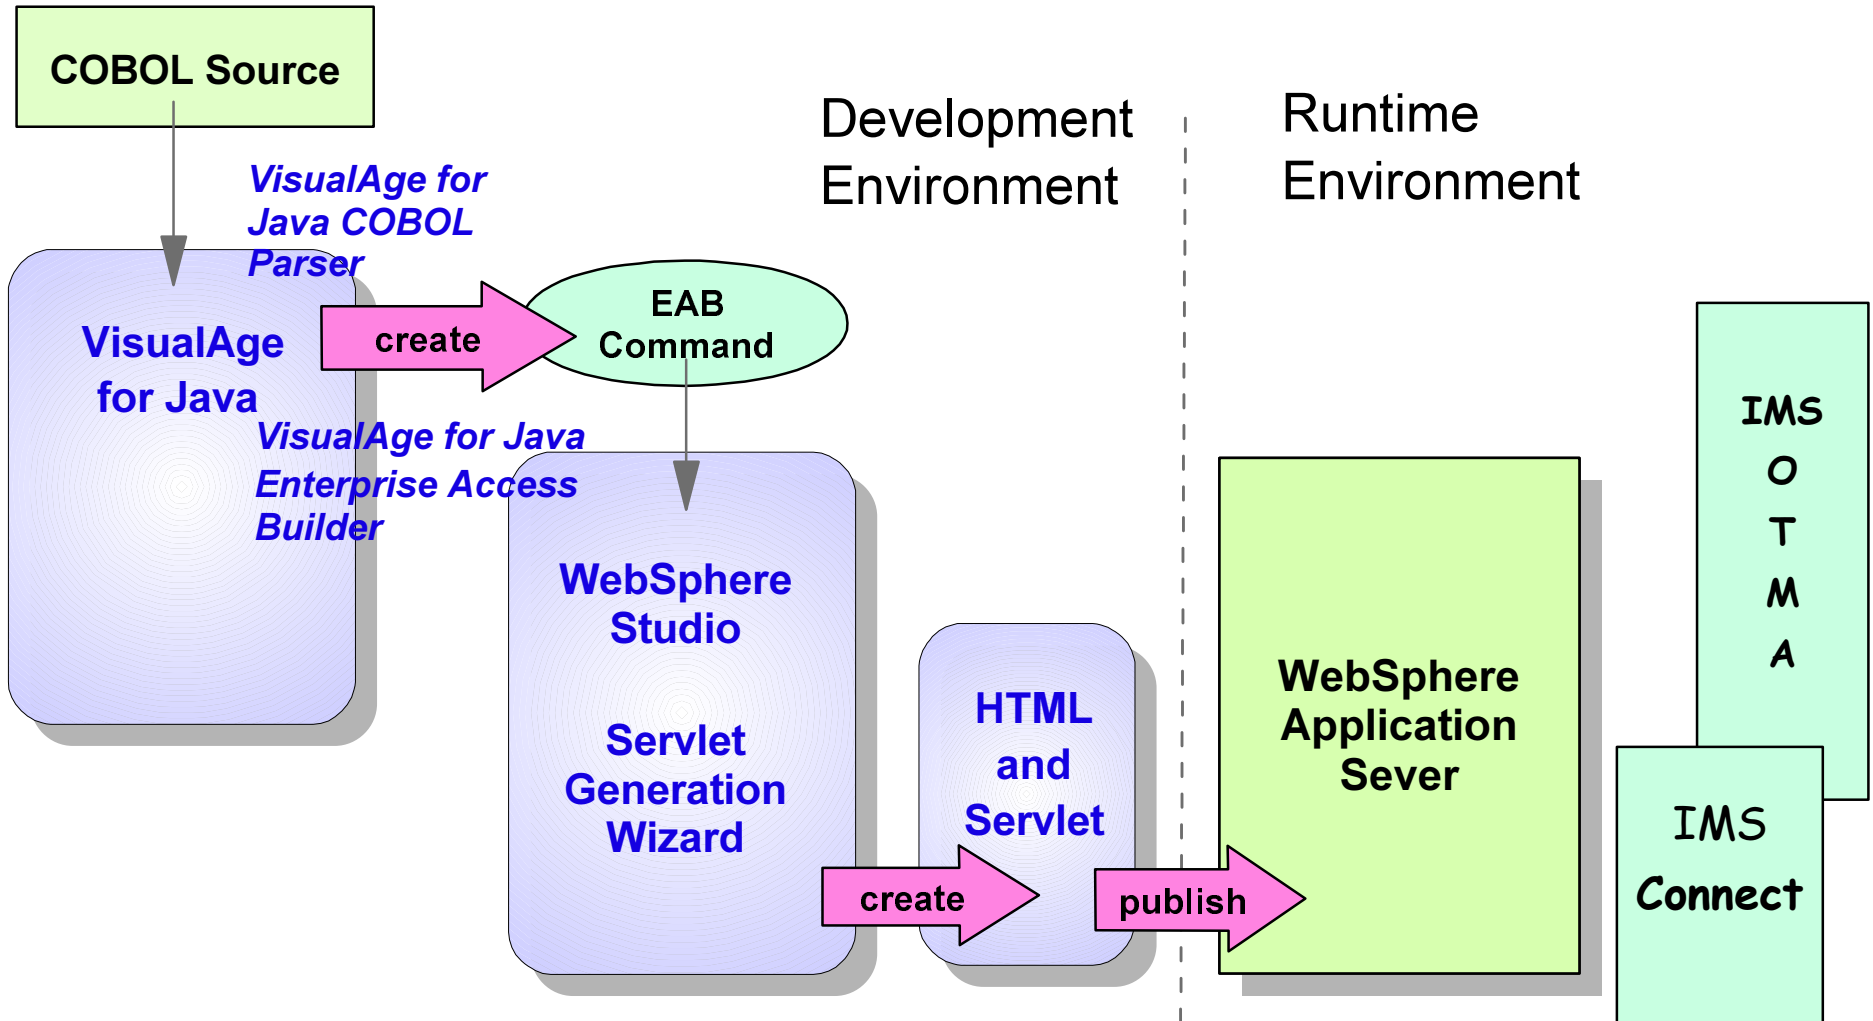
COBOL Source

VisualAge for Java COBOL Parser

Development Environment

Runtime Environment

VisualAge for Java

create

EAB Command

VisualAge for Java Enterprise Access Builder

WebSphere Studio

Servlet Generation Wizard

HTML and Servlet

create

publish

WebSphere Application Sever

IMS
O
T
M
A

IMS Connect